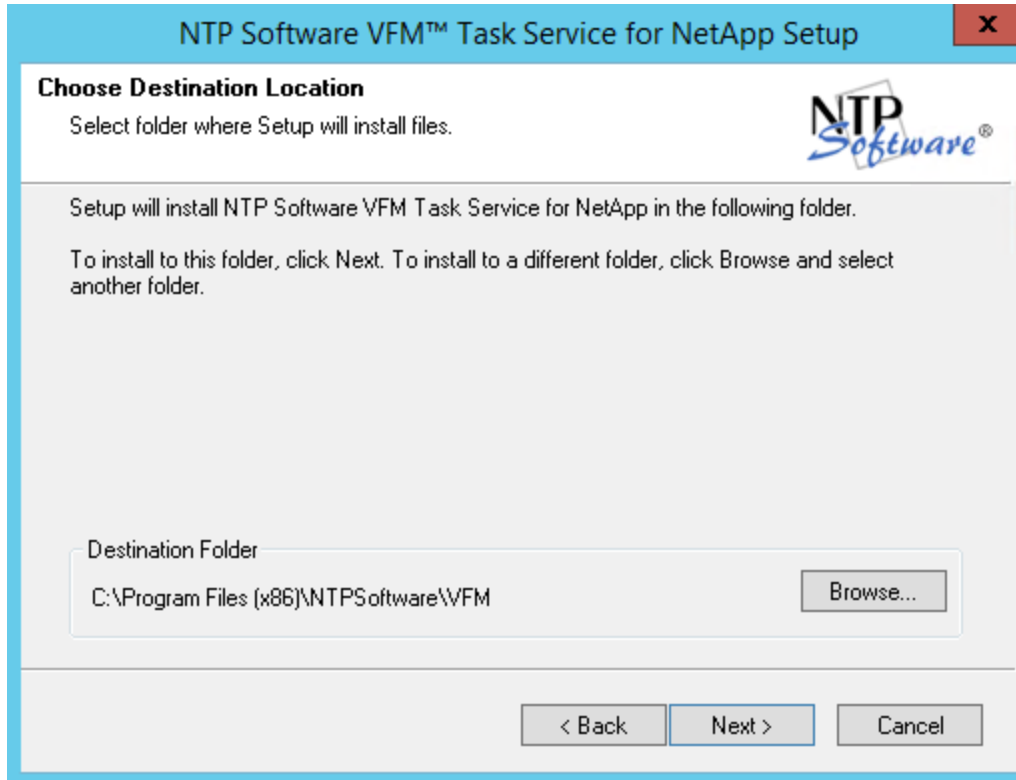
NTP Software VFM™ Task Service for NetApp Setup

x

Choose Destination Location

Select folder where Setup will install files.

NTP Software®

Setup will install NTP Software VFM Task Service for NetApp in the following folder.

To install to this folder, click Next. To install to a different folder, click Browse and select another folder.

Destination Folder

C:\Program Files (x86)\NTPSoftware\VFM

Browse...

< Back

Next >

Cancel